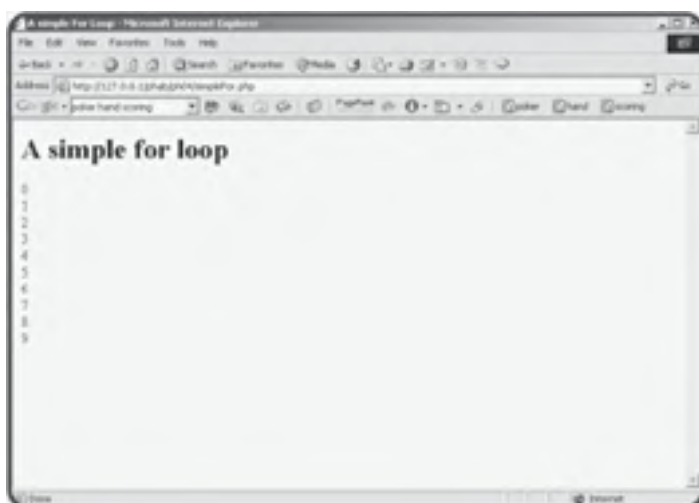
A simple For Loop - Microsoft Internet Explorer

File Edit View Favorites Tools Help

Back Search Favorites Media

Address http://127.0.0.1/phab/ch04/simpleFor.php Go

poker hand scoring PageRank poker hand scoring

A simple for loop

0
1
2
3
4
5
6
7
8
9

Done Internet